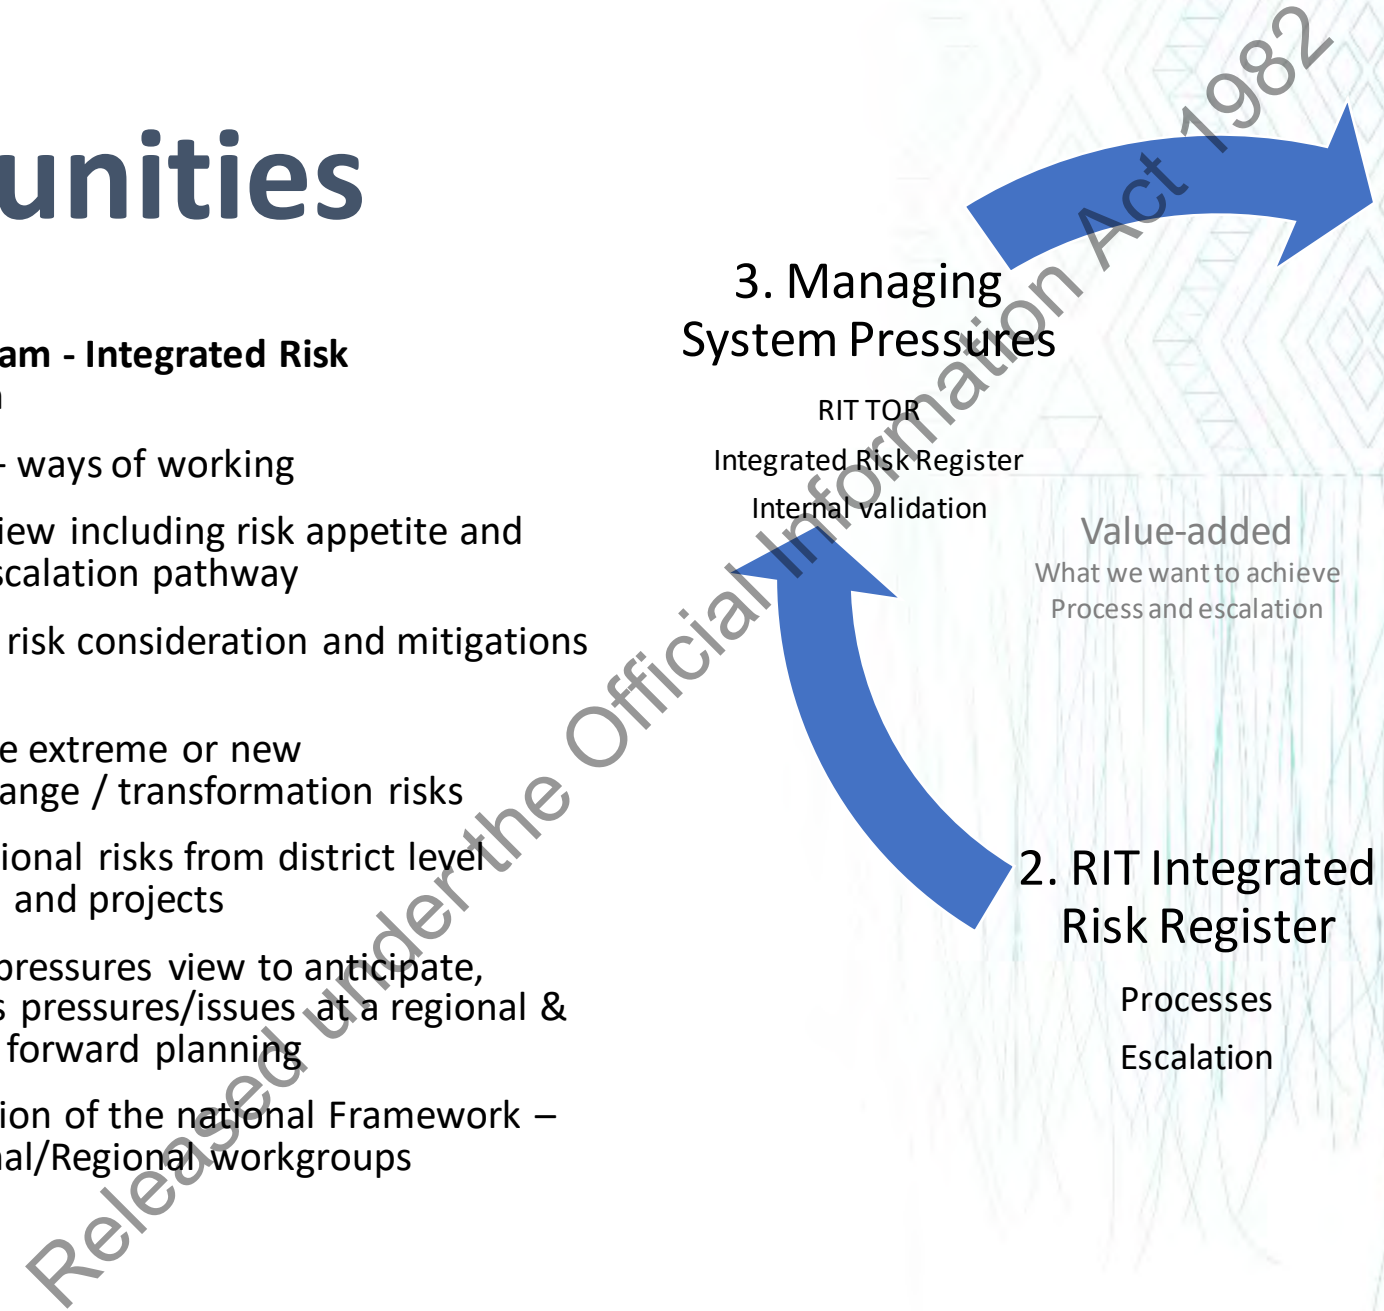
unities

am - Integrated Risk
n

- ways of working

iew including risk appetite and
scalation pathway

risk consideration and mitigations

e extreme or new
ange / transformation risks

ional risks from district level
and projects

pressures view to anticipate,
s pressures/issues at a regional &
forward planning

ion of the national Framework –
al/Regional workgroups

3. Managing
System Pressures

RIT TOR

Integrated Risk Register

Internal validation

Value-added
What we want to achieve
Process and escalation

2. RIT Integrated
Risk Register

Processes

Escalation

Released under the Official Information Act 1982